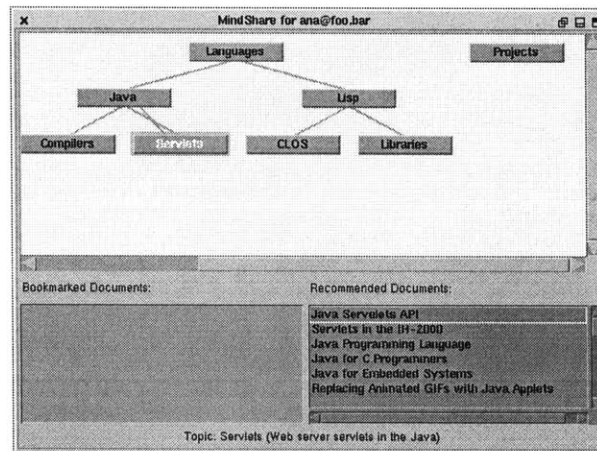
MindShare for ana@foo.bar

Languages

Projects

Java

Lisp

Compilers

Servlets

CLOS

Libraries

Bookmarked Documents:

Recommended Documents:

Java Servelets API
Servlets in the IH-2000
Java Programming Language
Java for C Programmers
Java for Embedded Systems
Replacing Animated GIFs with Java Applets

Topic: Servlets (Web server servlets in the Java)